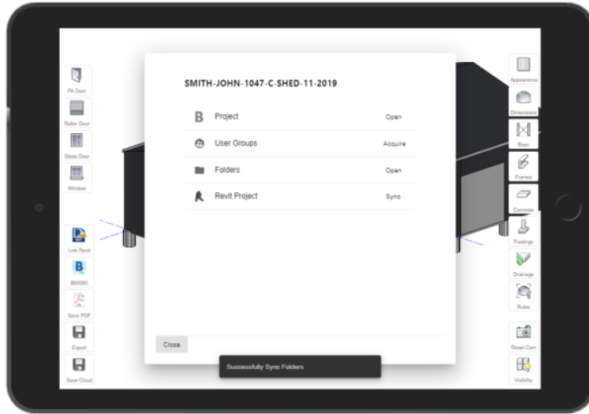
PA Door

Roller Door

Glass Door

Window

Link Revit

BIM360

Save PDF

Export

Save Cloud

SMITH-JOHN-1047-C-SHED-11-2019

| | |
|---|---|
| Project | Open |
| User Groups | Acquire |
| Folders | Open |
| Revit Project | Sync |

Close

Successfully Sync Folders

Appearance

Dimensions

Bays

Frames

Canopies

Footings

Drainage

Rules

Reset Cam

Visibility